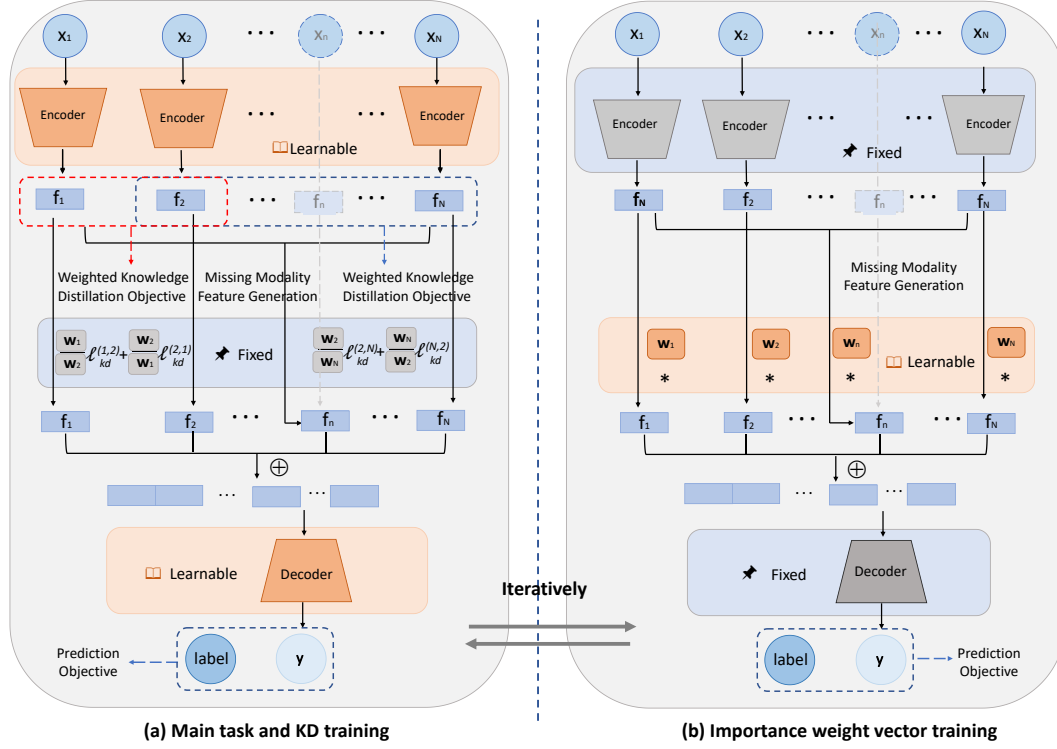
$x_1$ $x_2$ ... $x_n$ ... $x_N$

Encoder Encoder ... ... Encoder

Learnable

$f_1$ $f_2$ ... $f_n$ ... $f_N$

Weighted Knowledge Distillation Objective

Missing Modality Feature Generation

Weighted Knowledge Distillation Objective

$\frac{w_1}{w_2}\ell_{kd}^{(1,2)}+\frac{w_2}{w_1}\ell_{kd}^{(2,1)}$ Fixed $\frac{w_2}{w_N}\ell_{kd}^{(2,N)}+\frac{w_N}{w_2}\ell_{kd}^{(N,2)}$

$f_1$ $f_2$ ... $f_n$ ... $f_N$

$\oplus$

... ...

Learnable Decoder

Prediction Objective label y

(a) Main task and KD training

Iteratively

$x_1$ $x_2$ ... $x_n$ ... $x_N$

Encoder Encoder ... Encoder

Fixed

$f_N$ $f_2$ ... $f_n$ ... $f_N$

Missing Modality Feature Generation

$w_1$ $w_2$ $w_n$ Learnable $w_N$

* * * *

$f_1$ $f_2$ ... $f_n$ ... $f_N$

$\oplus$

... ...

Fixed Decoder

label y Prediction Objective

(b) Importance weight vector training